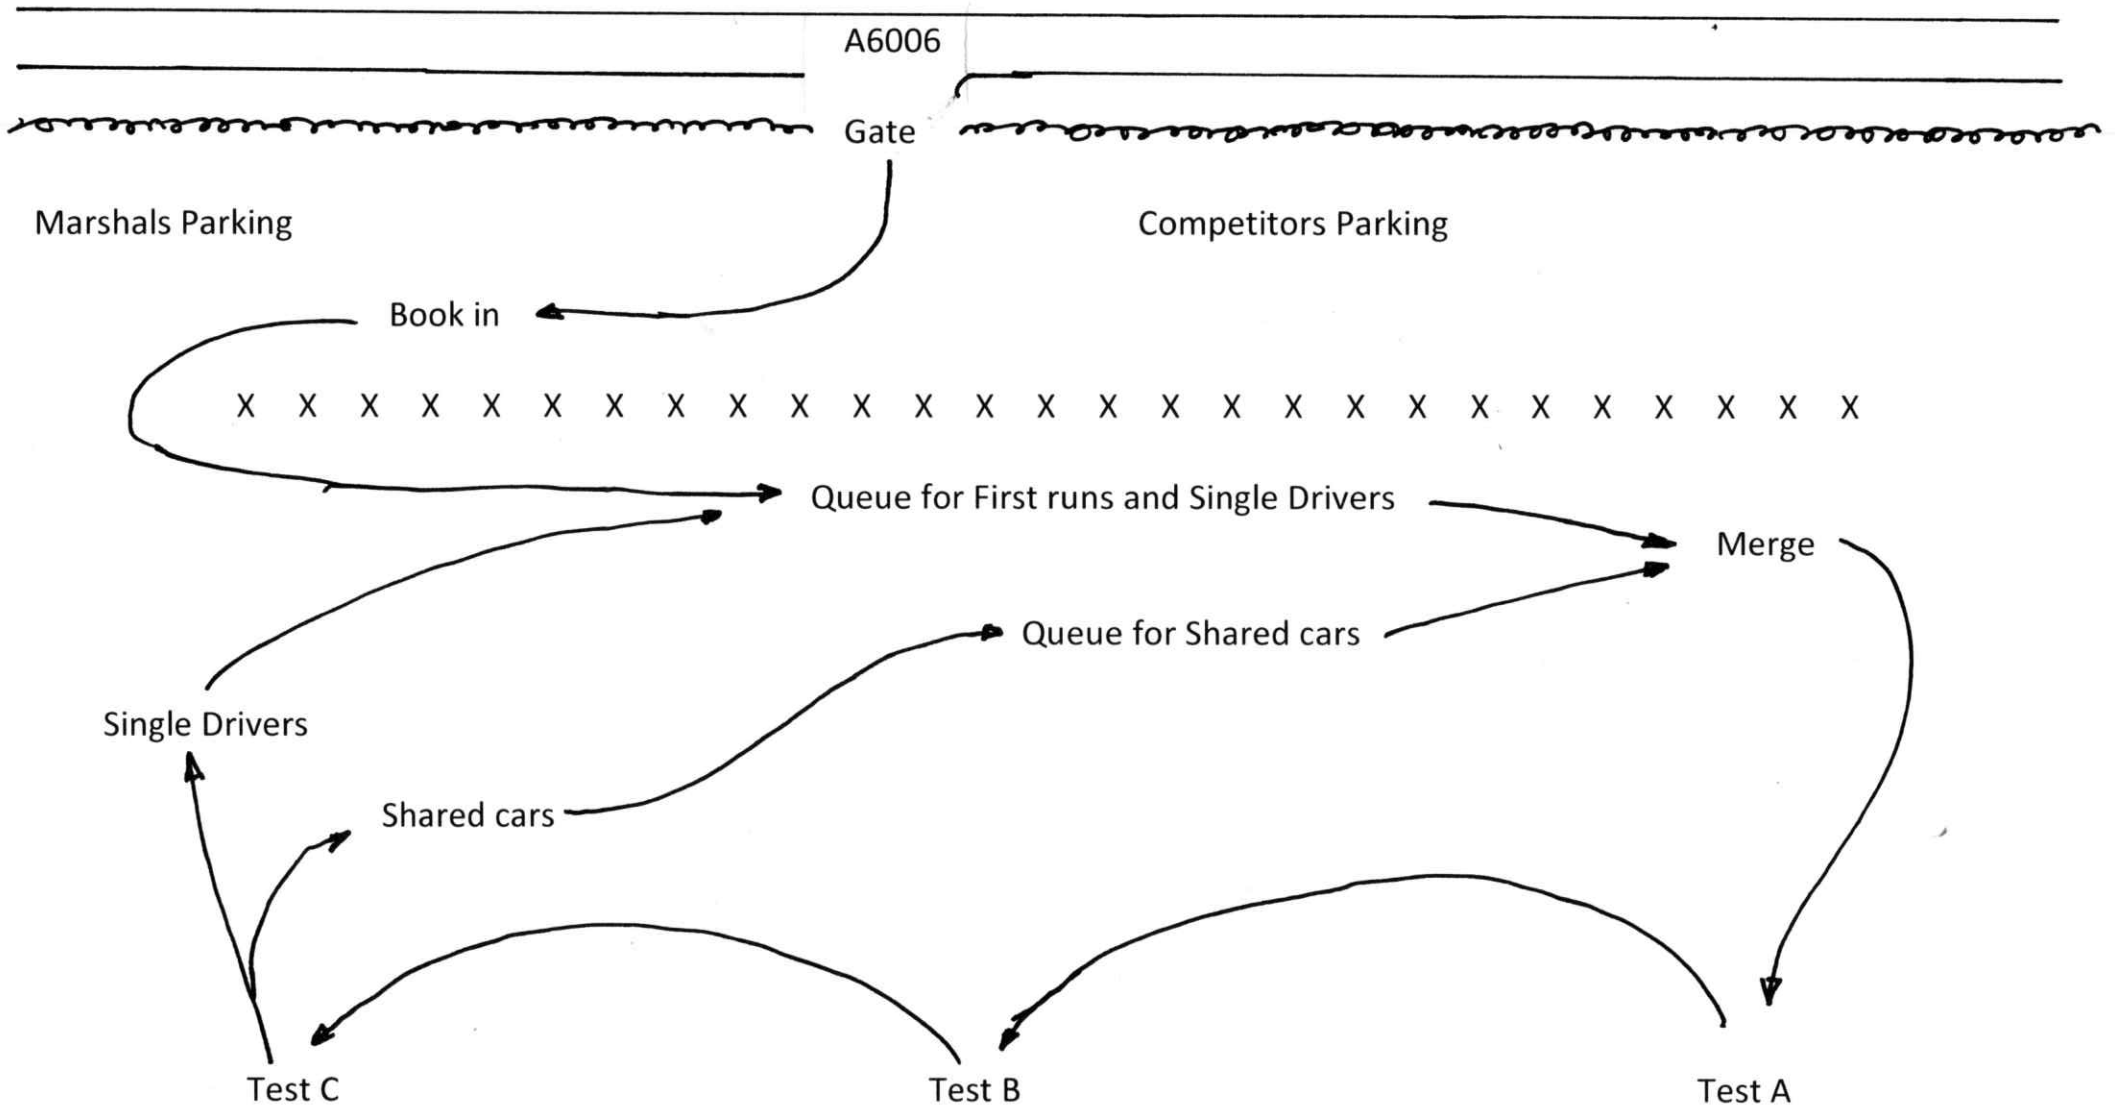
A6006

Gate

Marshals Parking

Competitors Parking

Book in

X X X X X X X X X X X X X X X X X X X X X X X X X X X

Queue for First runs and Single Drivers

Merge

Queue for Shared cars

Single Drivers

Shared cars

Test C

Test B

Test A